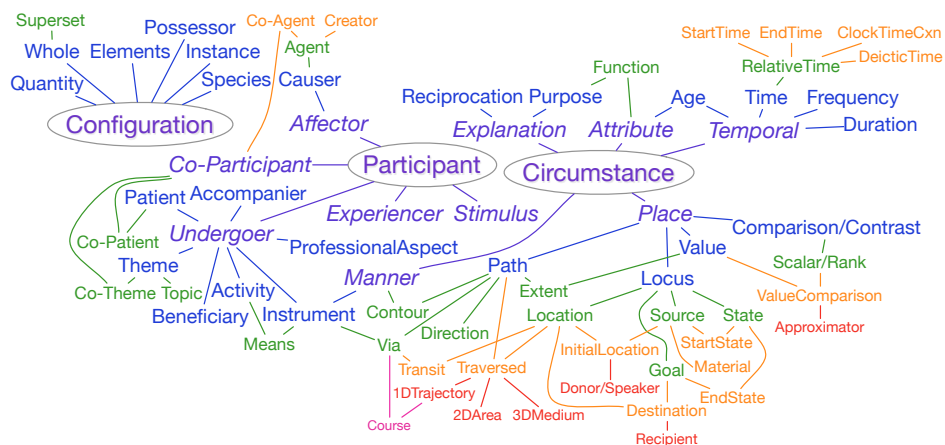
Superset
Whole Elements Possessor Instance
Quantity Species
Configuration
Co-Agent Creator
Agent
Causer
Affector
Co-Participant
Participant
Patient Accompanier
Co-Patient Undergoer ProfessionalAspect
Theme
Co-Theme Topic Activity
Beneficiary Instrument
Means
Experiencer Stimulus
Manner
Reciprocation Purpose
Function
Explanation Attribute Age
Circumstance
StartTime EndTime ClockTimeCxn
RelativeTime DeicticTime
Time Frequency
Temporal Duration
Place
Comparison/Contrast
Value
Scalar/Rank
ValueComparison
Approximator
Path
Extent
Contour
Direction
Via
Transit Traversed
1DTrajectory
Course 2DArea 3DMedium
Location
InitialLocation
Donor/Speaker
Destination
Recipient
Locus
Source State
StartState
Goal Material
EndState